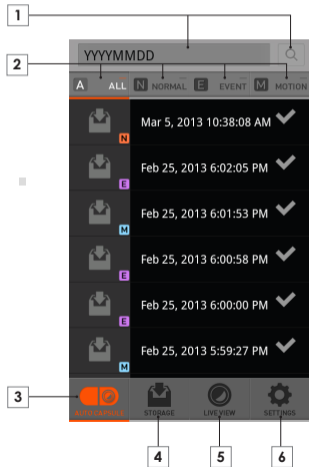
1

YYYYMMDD

2

A ALL N NORMAL E EVENT M MOTION

N Mar 5, 2013 10:38:08 AM

E Feb 25, 2013 6:02:05 PM

M Feb 25, 2013 6:01:53 PM

E Feb 25, 2013 6:00:58 PM

E Feb 25, 2013 6:00:00 PM

M Feb 25, 2013 5:59:27 PM

3

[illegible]

STORAGE

LIVE VIEW

SETTINGS

4

5

6